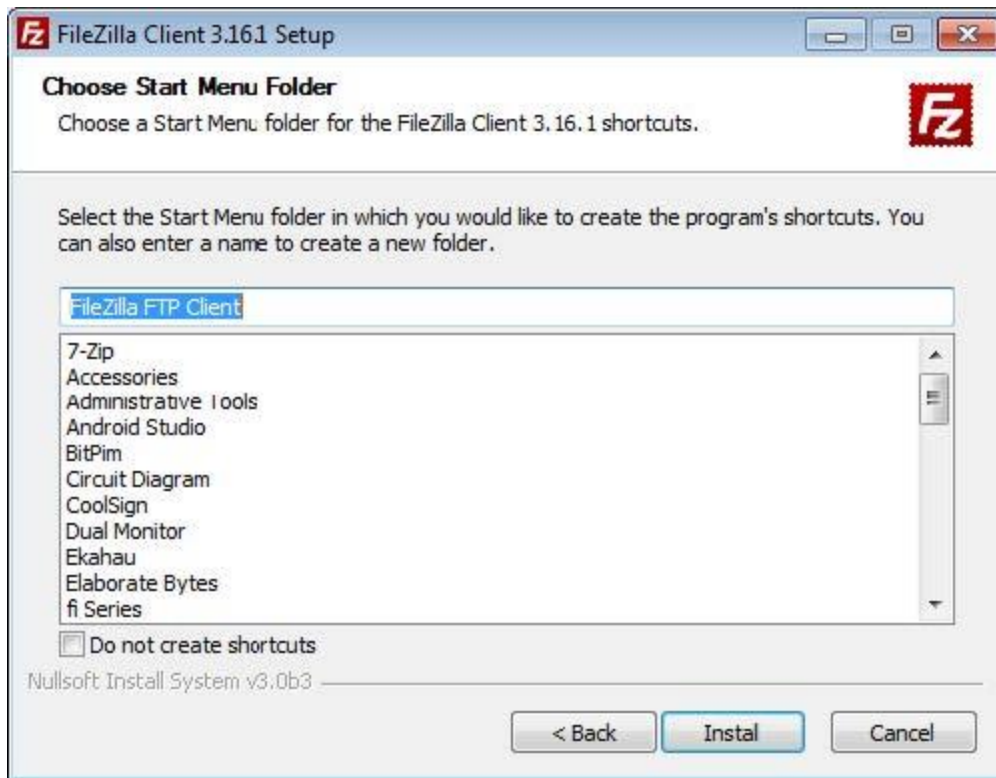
FileZilla Client 3.16.1 Setup

Choose Start Menu Folder

Choose a Start Menu folder for the FileZilla Client 3.16.1 shortcuts.

Select the Start Menu folder in which you would like to create the program's shortcuts. You can also enter a name to create a new folder.

FileZilla FTP Client

7-Zip
Accessories
Administrative Tools
Android Studio
BitPim
Circuit Diagram
CoolSign
Dual Monitor
Ekahau
Elaborate Bytes
fi Series

Do not create shortcuts

Nullsoft Install System v3.0b3

< Back
Instal
Cancel